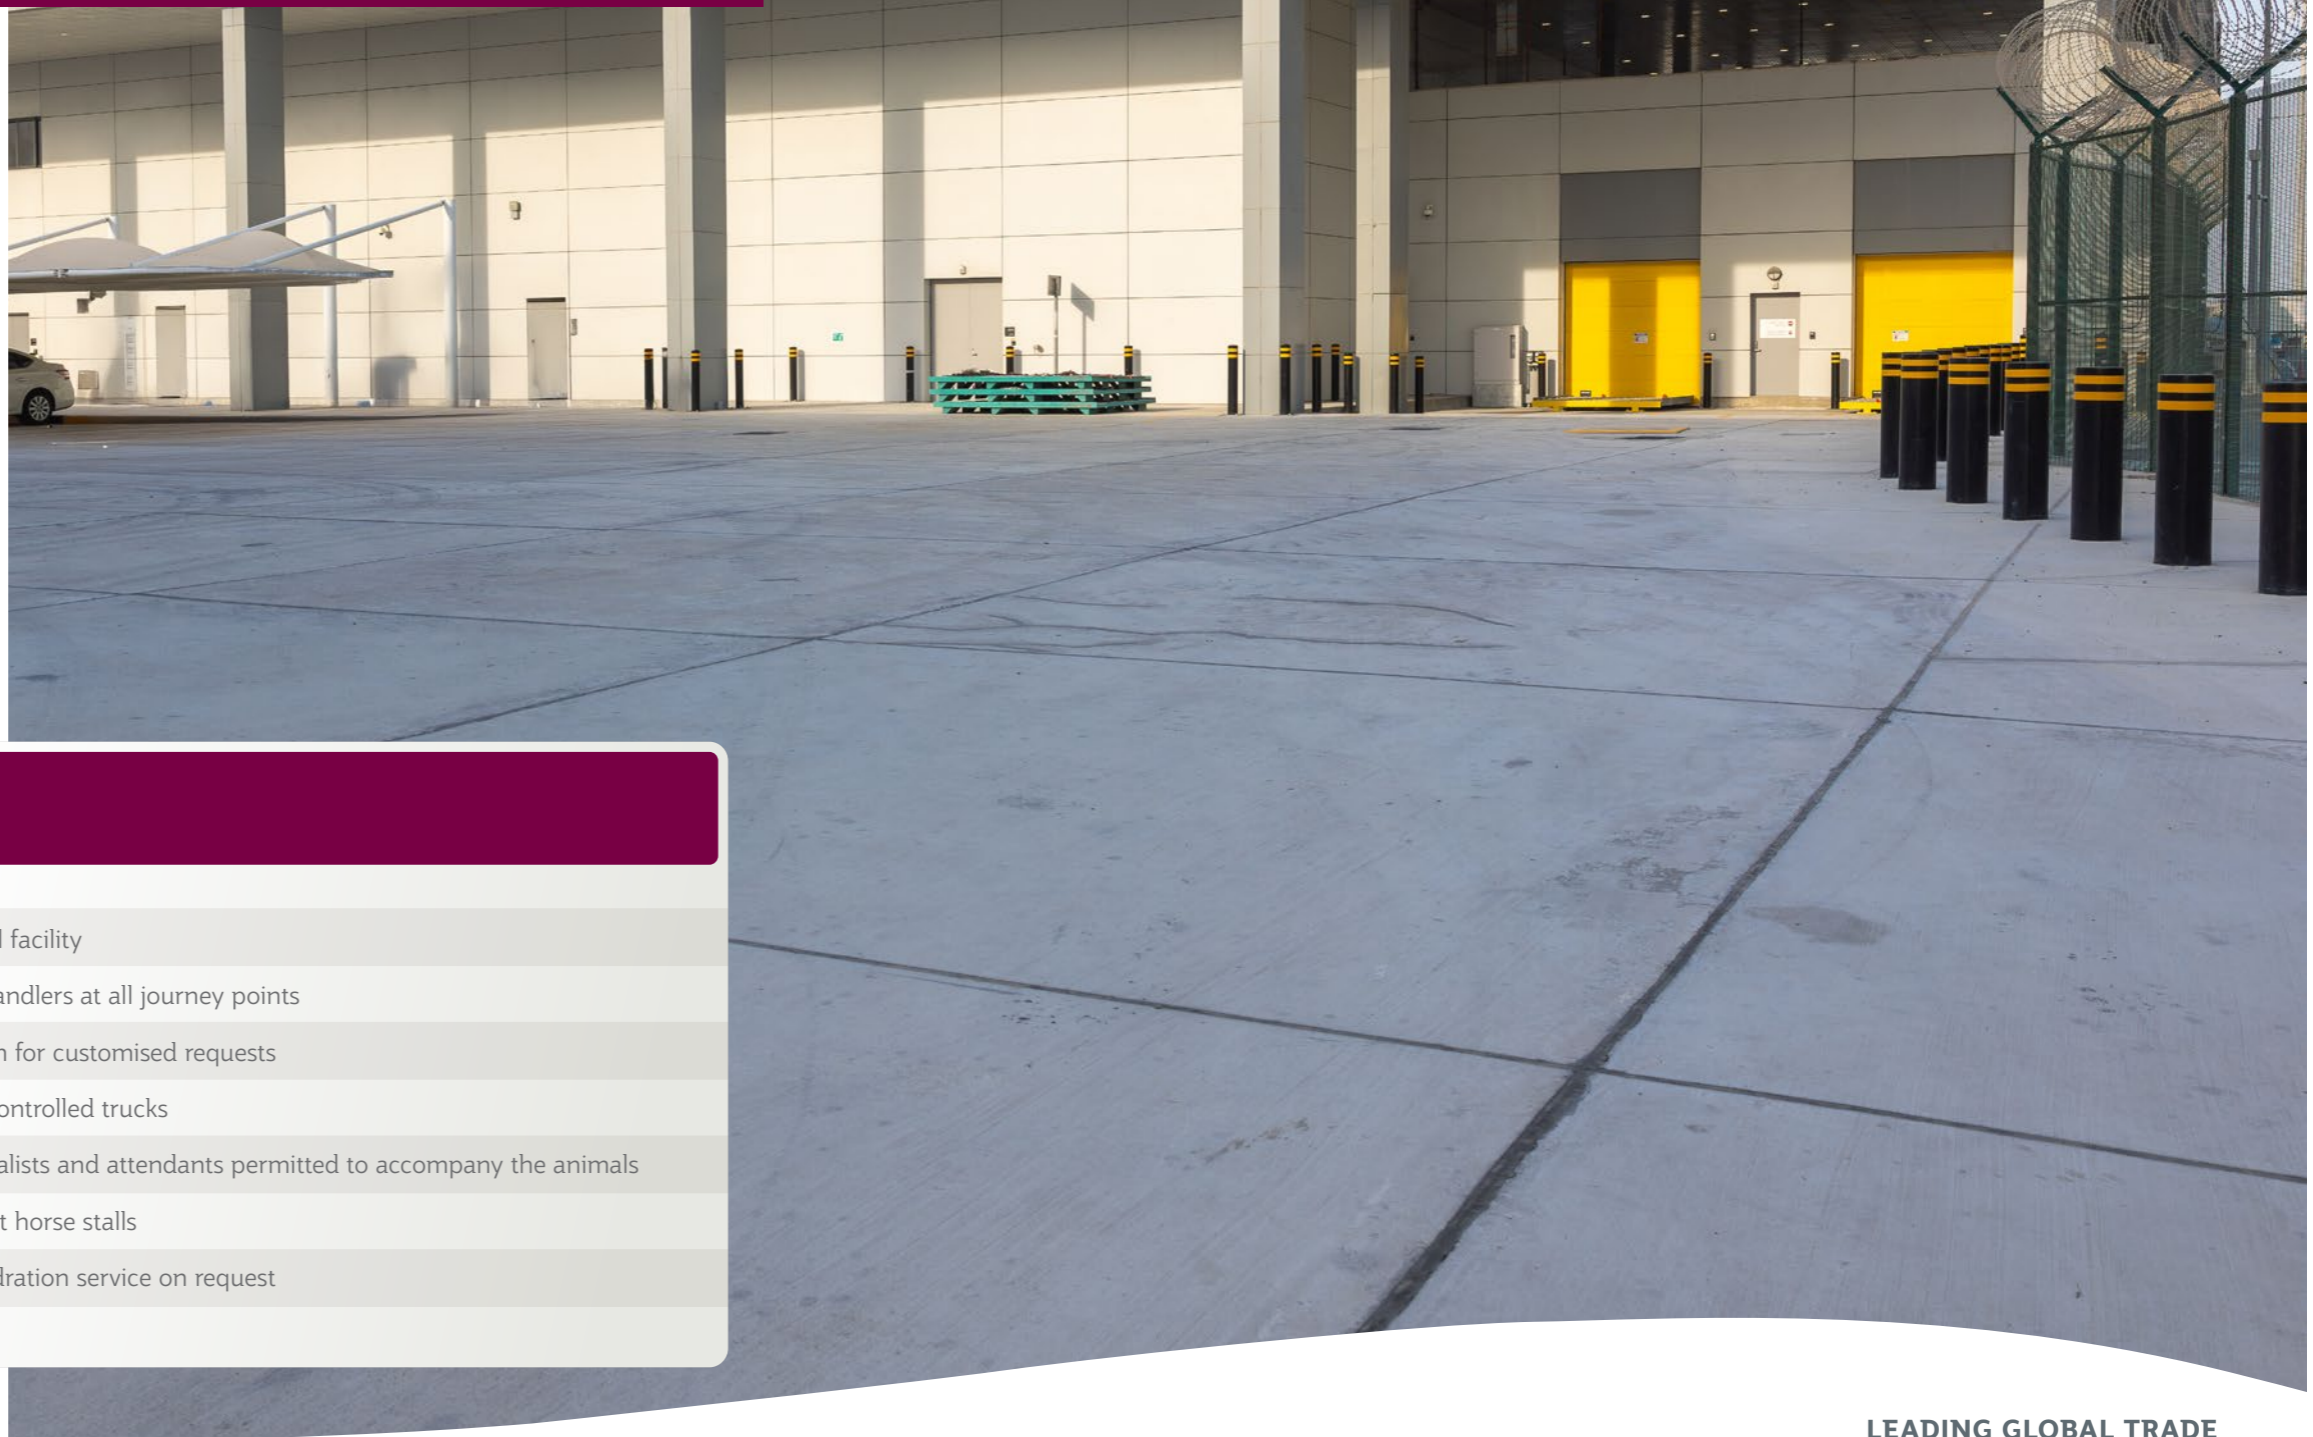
l facility

andlers at all journey points

n for customised requests

ontrolled trucks

alists and attendants permitted to accompany the animals

t horse stalls

dration service on request

LEADING GLOBAL TRADE